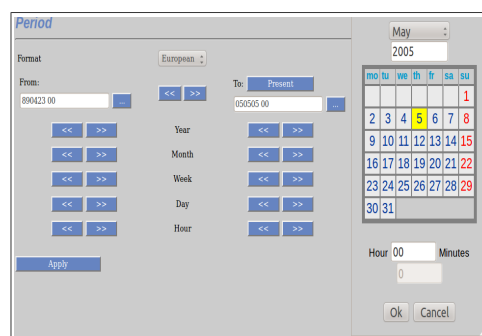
Period

Format European

From:
890423 00 ...

<< >>

To: Present
050505 00 ...

<< >> Year << >>
<< >> Month << >>
<< >> Week << >>
<< >> Day << >>
<< >> Hour << >>

Apply

May
2005

| mo | tu | we | th | fr | sa | su |
|---|---|---|---|---|---|---|
| | | | | | | 1 |
| 2 | 3 | 4 | 5 | 6 | 7 | 8 |
| 9 | 10 | 11 | 12 | 13 | 14 | 15 |
| 16 | 17 | 18 | 19 | 20 | 21 | 22 |
| 23 | 24 | 25 | 26 | 27 | 28 | 29 |
| 30 | 31 | | | | | |

Hour 00 Minutes
0

Ok Cancel